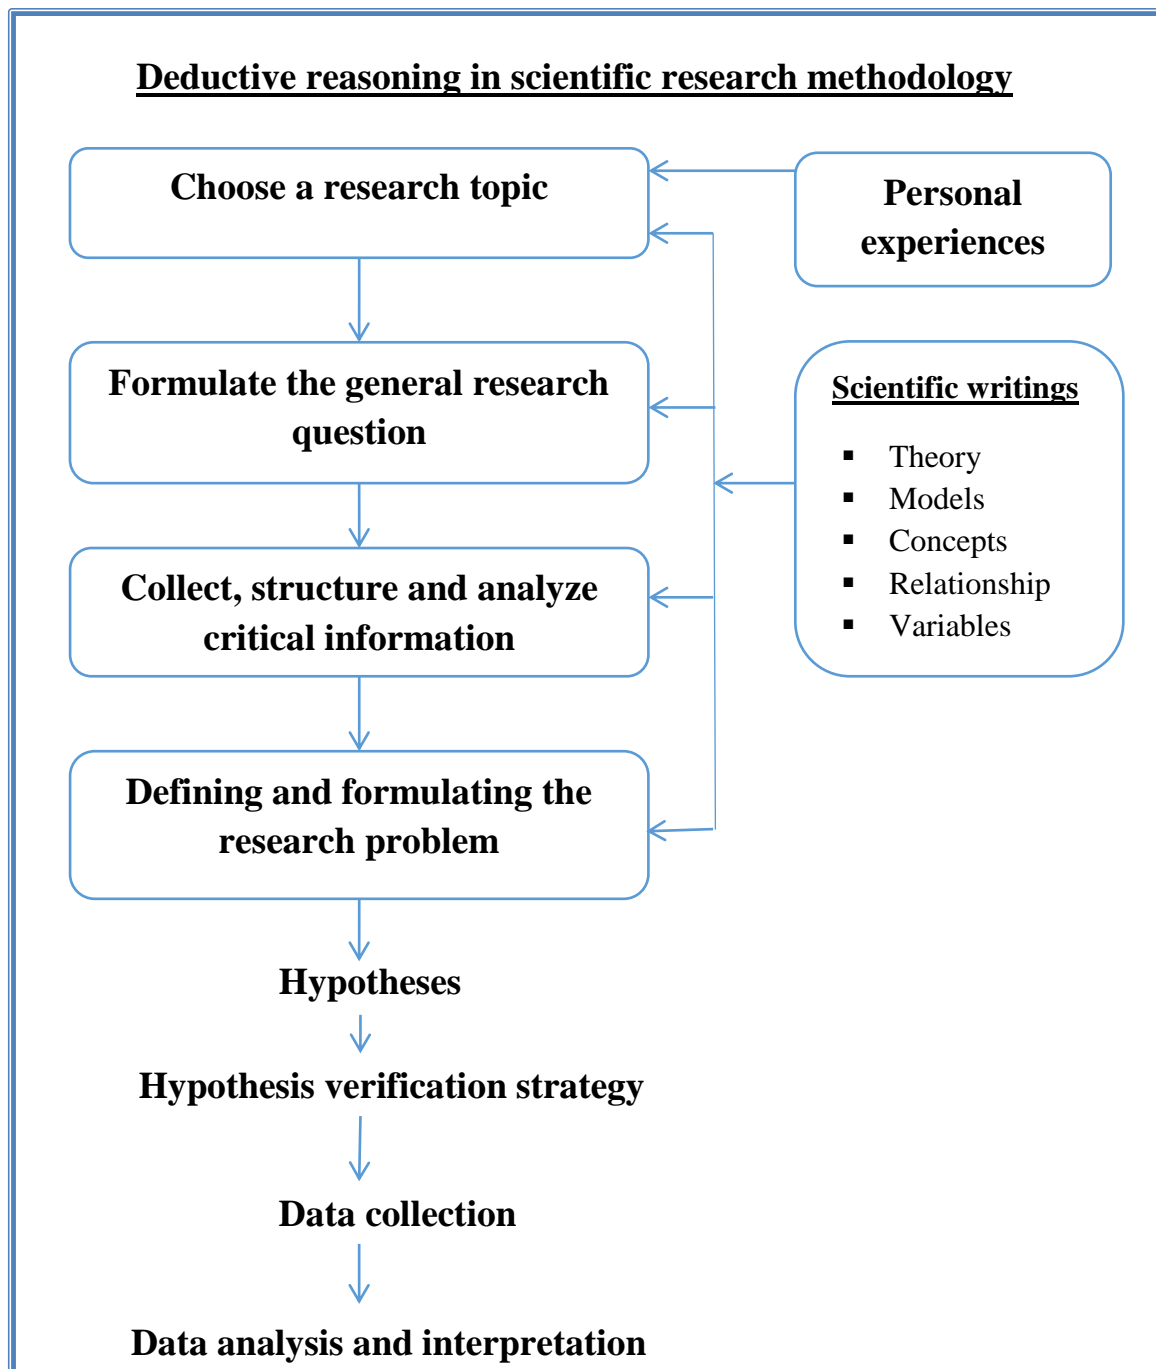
Deductive reasoning in scientific research methodology

Choose a research topic

Personal experiences

Formulate the general research question

Scientific writings

- Theory
- Models
- Concepts
- Relationship
- Variables

Collect, structure and analyze critical information

Defining and formulating the research problem

Hypotheses

Hypothesis verification strategy

Data collection

Data analysis and interpretation